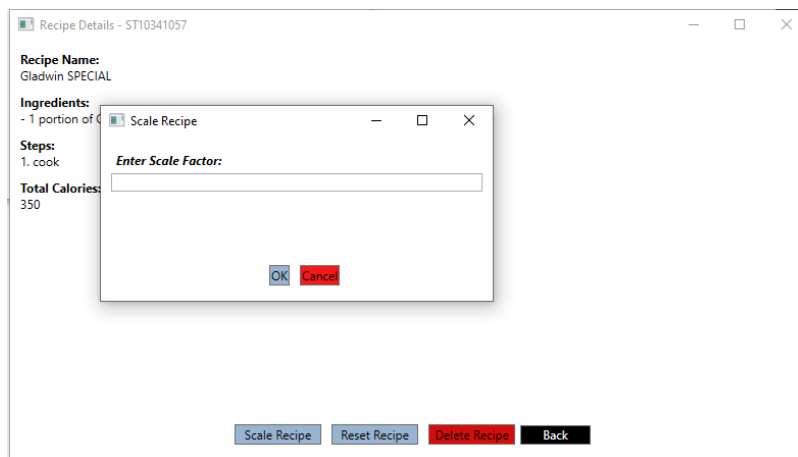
Recipe Details - ST10341057

Recipe Name:
Gladwin SPECIAL

Ingredients:
- 1 portion of C

Steps:
1. cook

Total Calories:
350

Scale Recipe

Enter Scale Factor:

OK Cancel

Scale Recipe Reset Recipe Delete Recipe Back